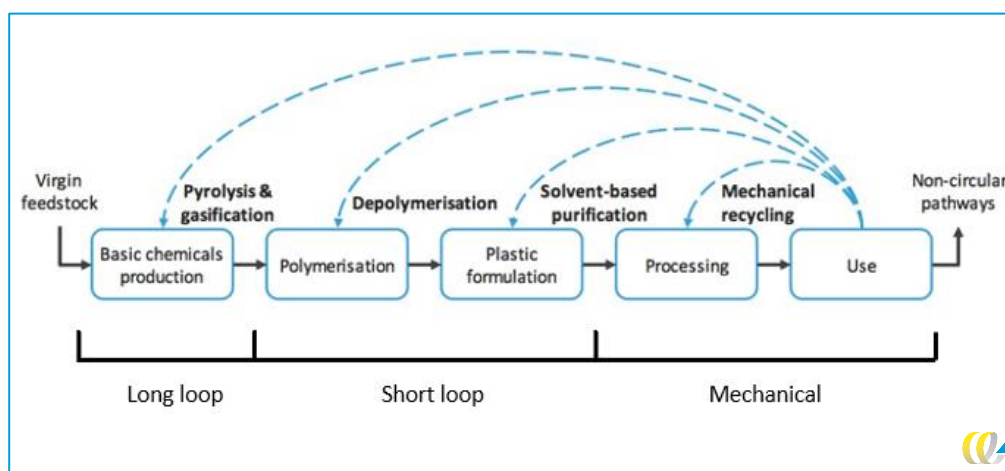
Virgin feedstock

Pyrolysis & gasification

Depolymerisation

Solvent-based purification

Mechanical recycling

Non-circular pathways

Basic chemicals production

Polymerisation

Plastic formulation

Processing

Use

Long loop

Short loop

Mechanical